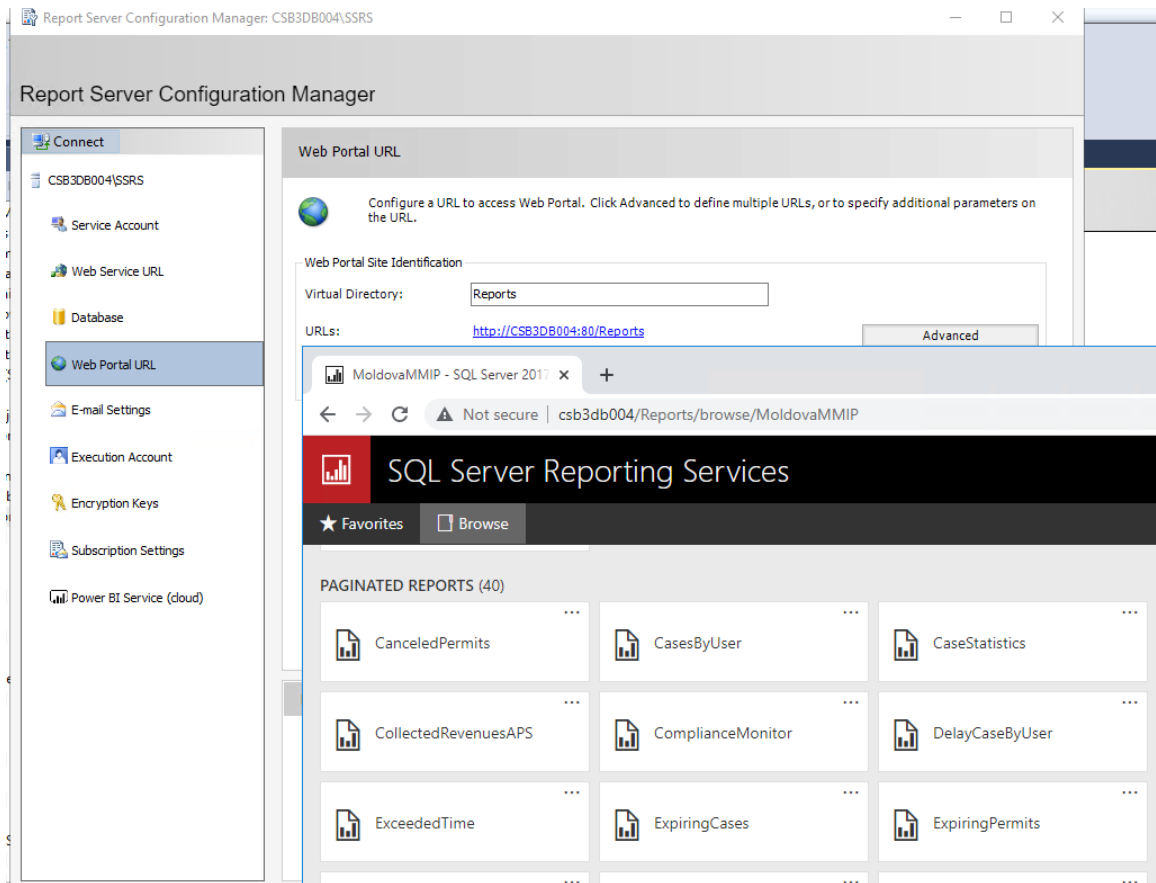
Report Server Configuration Manager: CSB3DB004\SSRS

Report Server Configuration Manager

Connect

CSB3DB004\SSRS

Service Account

Web Service URL

Database

Web Portal URL

E-mail Settings

Execution Account

Encryption Keys

Subscription Settings

Power BI Service (cloud)

Web Portal URL

Configure a URL to access Web Portal. Click Advanced to define multiple URLs, or to specify additional parameters on the URL.

Web Portal Site Identification

Virtual Directory: Reports

URLs: http://CSB3DB004:80/Reports

Advanced

MoldovaMMIP - SQL Server 2017 ×

+

Not secure | csb3db004/Reports/browse/MoldovaMMIP

SQL Server Reporting Services

★ Favorites

Browse

PAGINATED REPORTS (40)

| CanceledPermits | CasesByUser | CaseStatistics |
|---|---|---|
| CollectedRevenuesAPS | ComplianceMonitor | DelayCaseByUser |
| ExceededTime | ExpiringCases | ExpiringPermits |